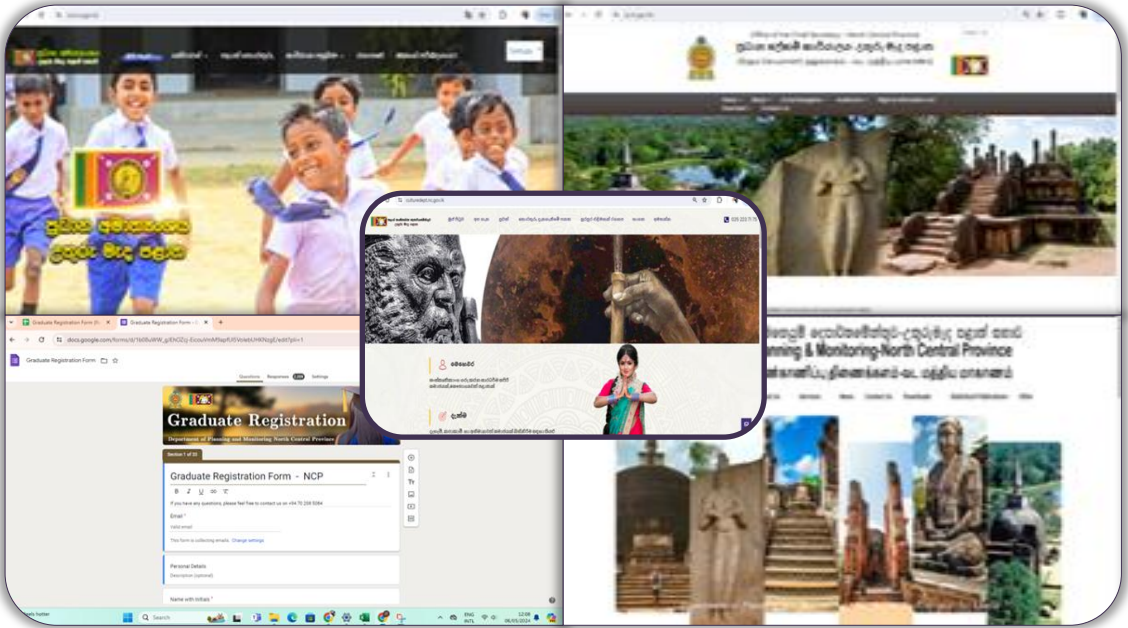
Graduate Registration Form - NCP
Graduate Registration Form
Questions Responses Settings
Graduate Registration
Department of Planning and Monitoring North Central Province
Section 1 of 25
Graduate Registration Form - NCP
If you have any questions, please feel free to contact us on +94 70 208 9384
Email *
Valid email
This form is collecting emails. Change settings
Personal Details
Description (optional)
Name with Initials *
Search
ENG INTL
12:08 06/05/2024
Planning & Monitoring-North Central Province
docs.google.com/forms/d/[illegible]/edit